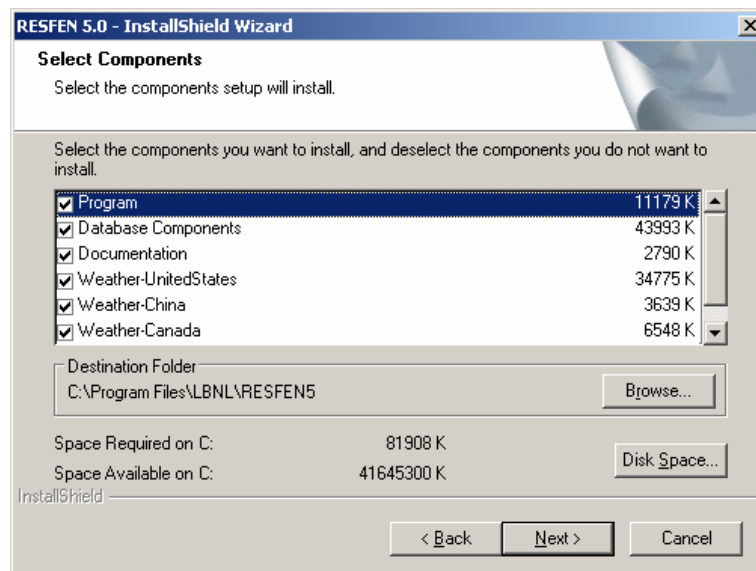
RESFEN 5.0 - InstallShield Wizard

Select Components

Select the components setup will install.

Select the components you want to install, and deselect the components you do not want to install.

| | |
|---|---|
| Program | 11179 K |
| Database Components | 43993 K |
| Documentation | 2790 K |
| Weather-UnitedStates | 34775 K |
| Weather-China | 3639 K |
| Weather-Canada | 6548 K |

Destination Folder

C:\Program Files\LBNL\RESFEN5

Browse...

Space Required on C: 81908 K

Space Available on C: 41645300 K

Disk Space...

InstallShield

< Back

Next >

Cancel